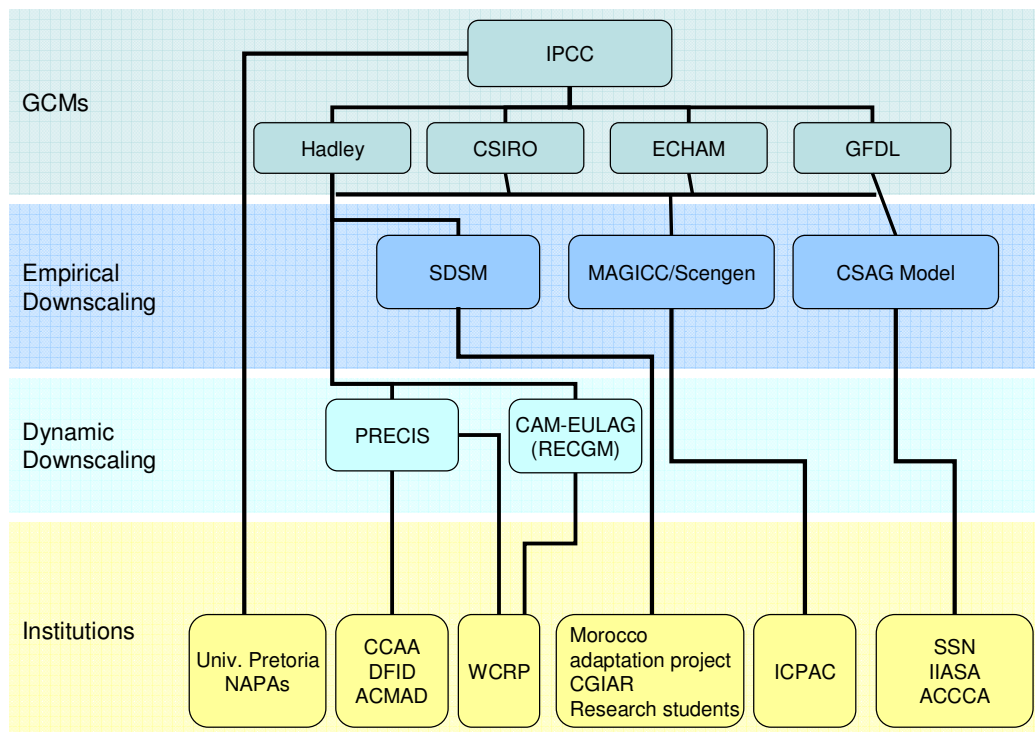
IPCC

GCMs

Hadley

CSIRO

ECHAM

GFDL

Empirical Downscaling

SDSM

MAGICC/Scengen

CSAG Model

Dynamic Downscaling

PRECIS

CAM-EULAG (RECGM)

Institutions

Univ. Pretoria NAPAs

CCAA DFID ACMAD

WCRP

Morocco adaptation project CGIAR Research students

ICPAC

SSN IIASA ACCCA